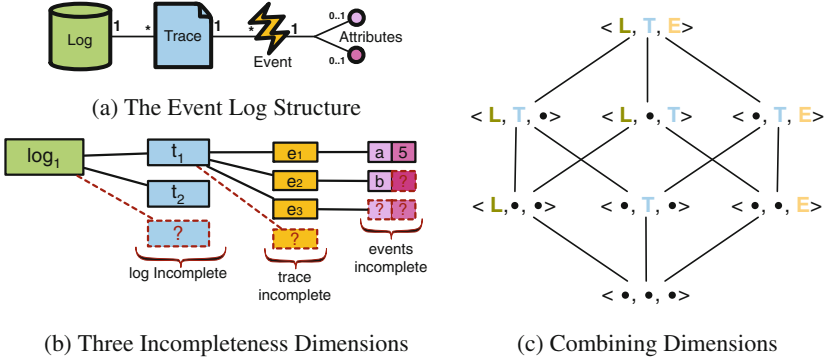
Log 1 * Trace 1 * Event 1 0..1 0..1 Attributes

(a) The Event Log Structure

$log_1$ $t_1$ $t_2$ ? $e_1$ $e_2$ $e_3$ ? a 5 b ? ? ?

log Incomplete

trace incomplete

events incomplete

(b) Three Incompleteness Dimensions

< L, T, E >

< L, T, • >

< L, •, T >

< •, T, E >

< L, •, • >

< •, T, • >

< •, •, E >

< •, •, • >

(c) Combining Dimensions